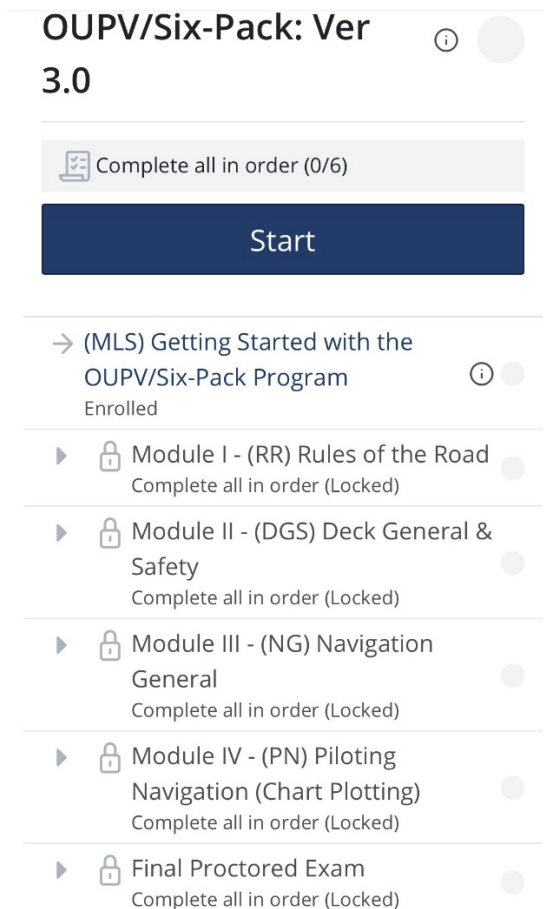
OUPV/Six-Pack: Ver 3.0

Complete all in order (0/6)

Start

→ (MLS) Getting Started with the OUPV/Six-Pack Program
Enrolled

Module I - (RR) Rules of the Road
Complete all in order (Locked)

Module II - (DGS) Deck General & Safety
Complete all in order (Locked)

Module III - (NG) Navigation General
Complete all in order (Locked)

Module IV - (PN) Piloting Navigation (Chart Plotting)
Complete all in order (Locked)

Final Proctored Exam
Complete all in order (Locked)